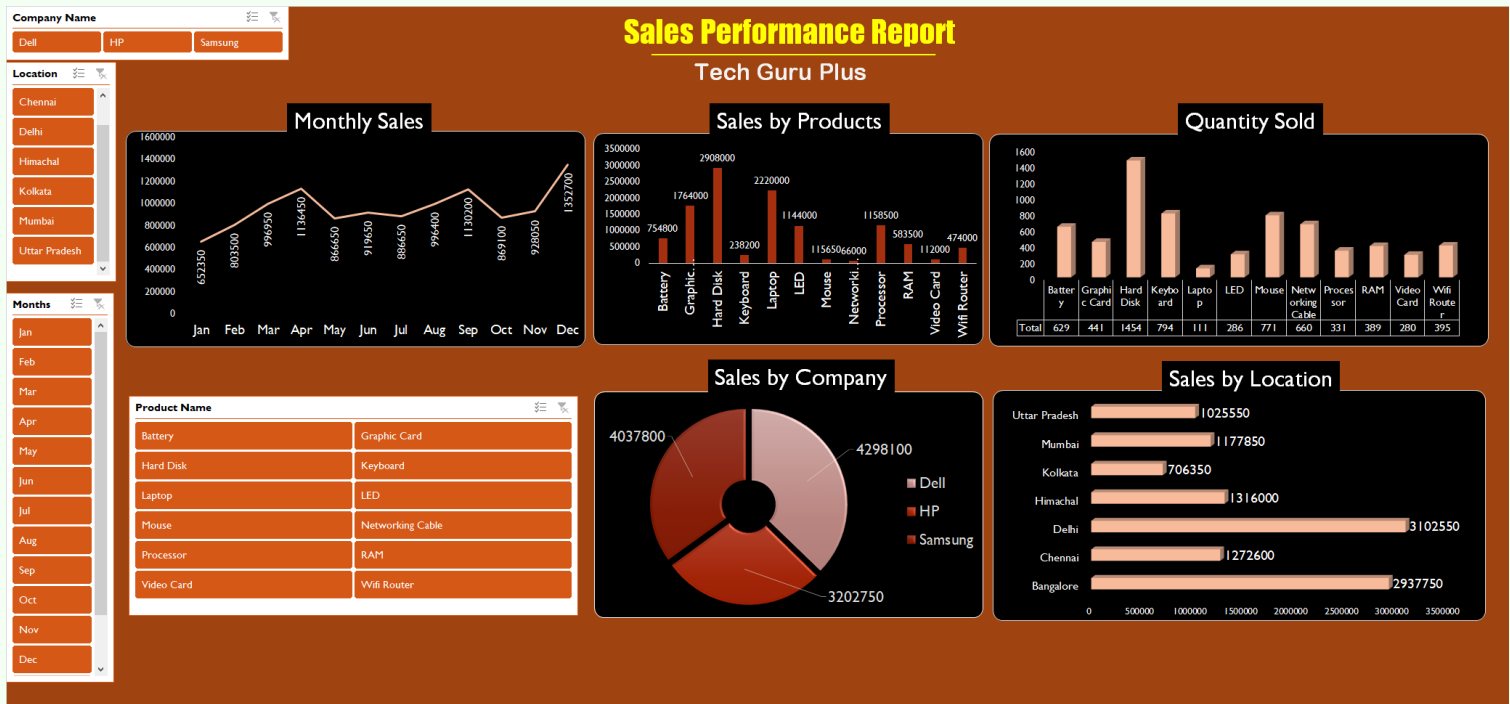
Company Name
Dell
HP
Samsung

Location
Chennai
Delhi
Himachal
Kolkata
Mumbai
Uttar Pradesh

Months
Jan
Feb
Mar
Apr
May
Jun
Jul
Aug
Sep
Oct
Nov
Dec

Sales Performance Report
Tech Guru Plus

Monthly Sales
1600000
1400000
1200000
1000000
800000
600000
400000
200000
0
652350 803500 996950 1136450 866650 919650 886650 996400 1130200 869100 928050 1352700
Jan Feb Mar Apr May Jun Jul Aug Sep Oct Nov Dec

Sales by Products
3500000
3000000
2500000
2000000
1500000
1000000
500000
0
754800 1764000 2908000 238200 2220000 1144000 115650 66000 1158500 583500 112000 474000
Battery Graphic... Hard Disk Keyboard Laptop LED Mouse Networki... Processor RAM Video Card Wifi Router

Quantity Sold
1600
1400
1200
1000
800
600
400
200
0

| | Battery | Graphic Card | Hard Disk | Keyboard | Laptop | LED | Mouse | Networking Cable | Processor | RAM | Video Card | Wifi Router |
|---|---|---|---|---|---|---|---|---|---|---|---|---|
| Total | 629 | 441 | 1454 | 794 | 111 | 286 | 771 | 660 | 331 | 389 | 280 | 395 |

Product Name
Battery
Graphic Card
Hard Disk
Keyboard
Laptop
LED
Mouse
Networking Cable
Processor
RAM
Video Card
Wifi Router

Sales by Company
4037800
4298100
3202750
Dell
HP
Samsung

Sales by Location
Uttar Pradesh 1025550
Mumbai 1177850
Kolkata 706350
Himachal 1316000
Delhi 3102550
Chennai 1272600
Bangalore 2937750
0 500000 1000000 1500000 2000000 2500000 3000000 3500000